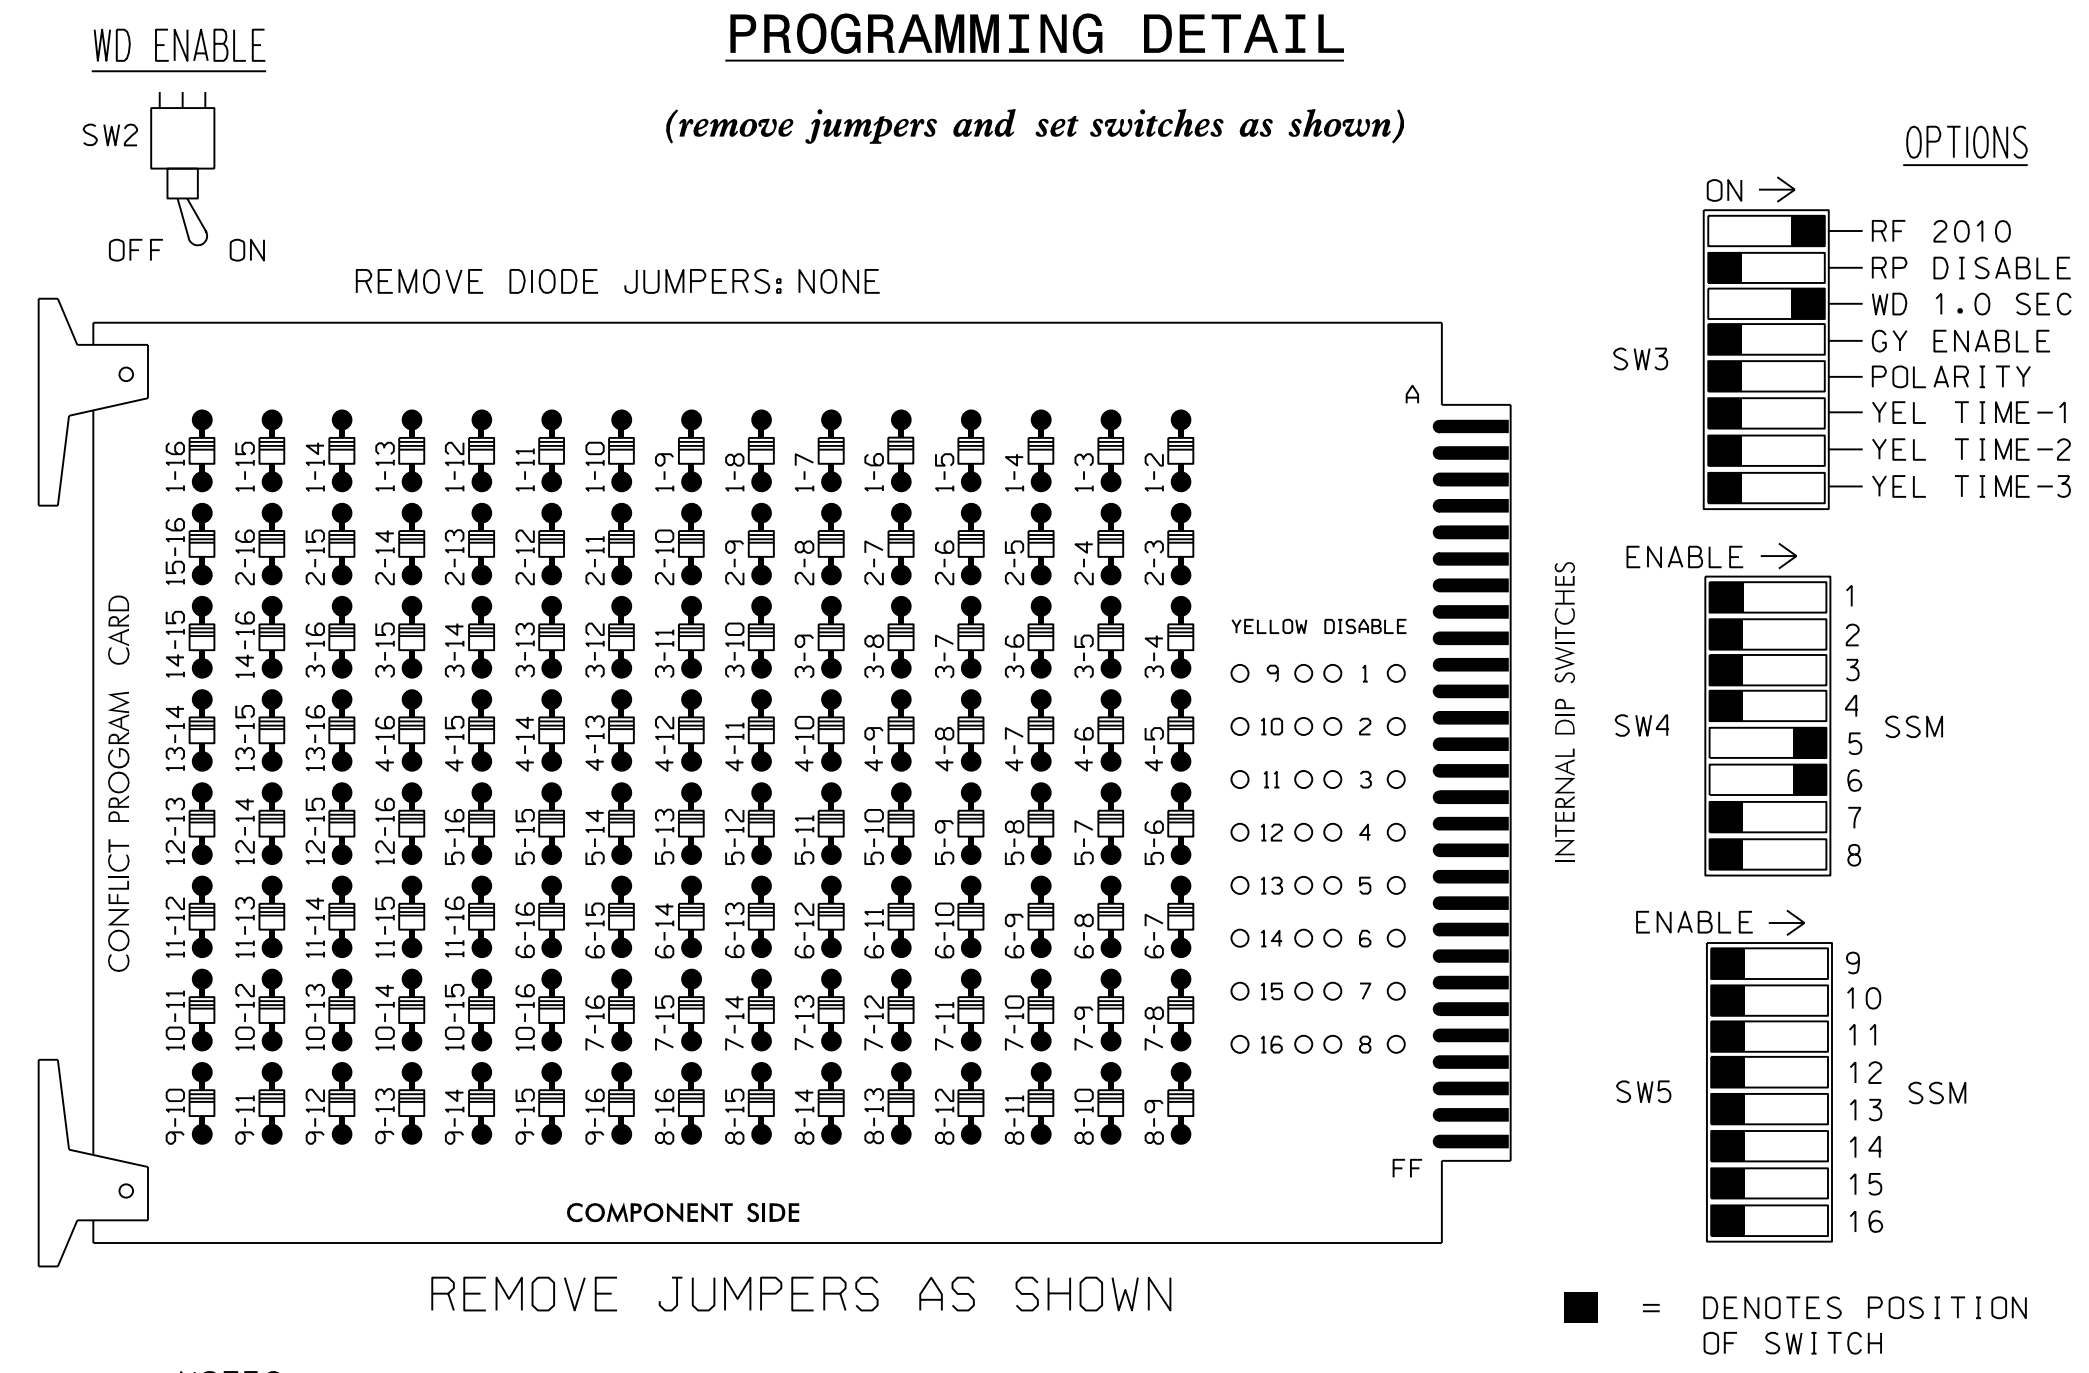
WD ENABLE

SW2

OFF ON

PROGRAMMING DETAIL

(remove jumpers and set switches as shown)

REMOVE DIODE JUMPERS: NONE

OPTIONS

ON →

SW3

RF 2010
RP DISABLE
WD 1.0 SEC
GY ENABLE
POLARITY
YEL TIME-1
YEL TIME-2
YEL TIME-3

CONFLICT PROGRAM CARD

1-16 1-15 1-14 1-13 1-12 1-11 1-10 1-9 1-8 1-7 1-6 1-5 1-4 1-3 1-2
15-16 2-16 2-15 2-14 2-13 2-12 2-11 2-10 2-9 2-8 2-7 2-6 2-5 2-4 2-3
14-15 14-16 3-16 3-15 3-14 3-13 3-12 3-11 3-10 3-9 3-8 3-7 3-6 3-5 3-4
13-14 13-15 13-16 4-16 4-15 4-14 4-13 4-12 4-11 4-10 4-9 4-8 4-7 4-6 4-5
12-13 12-14 12-15 12-16 5-16 5-15 5-14 5-13 5-12 5-11 5-10 5-9 5-8 5-7 5-6
11-12 11-13 11-14 11-15 11-16 6-16 6-15 6-14 6-13 6-12 6-11 6-10 6-9 6-8 6-7
10-11 10-12 10-13 10-14 10-15 10-16 7-16 7-15 7-14 7-13 7-12 7-11 7-10 7-9 7-8
9-10 9-11 9-12 9-13 9-14 9-15 9-16 8-16 8-15 8-14 8-13 8-12 8-11 8-10 8-9

A

YELLOW DISABLE

9 1
10 2
11 3
12 4
13 5
14 6
15 7
16 8

FF

COMPONENT SIDE

INTERNAL DIP SWITCHES

ENABLE →

SW4

1
2
3
4
5
6
7
8

SSM

ENABLE →

SW5

9
10
11
12
13
14
15
16

SSM

REMOVE JUMPERS AS SHOWN

= DENOTES POSITION OF SWITCH